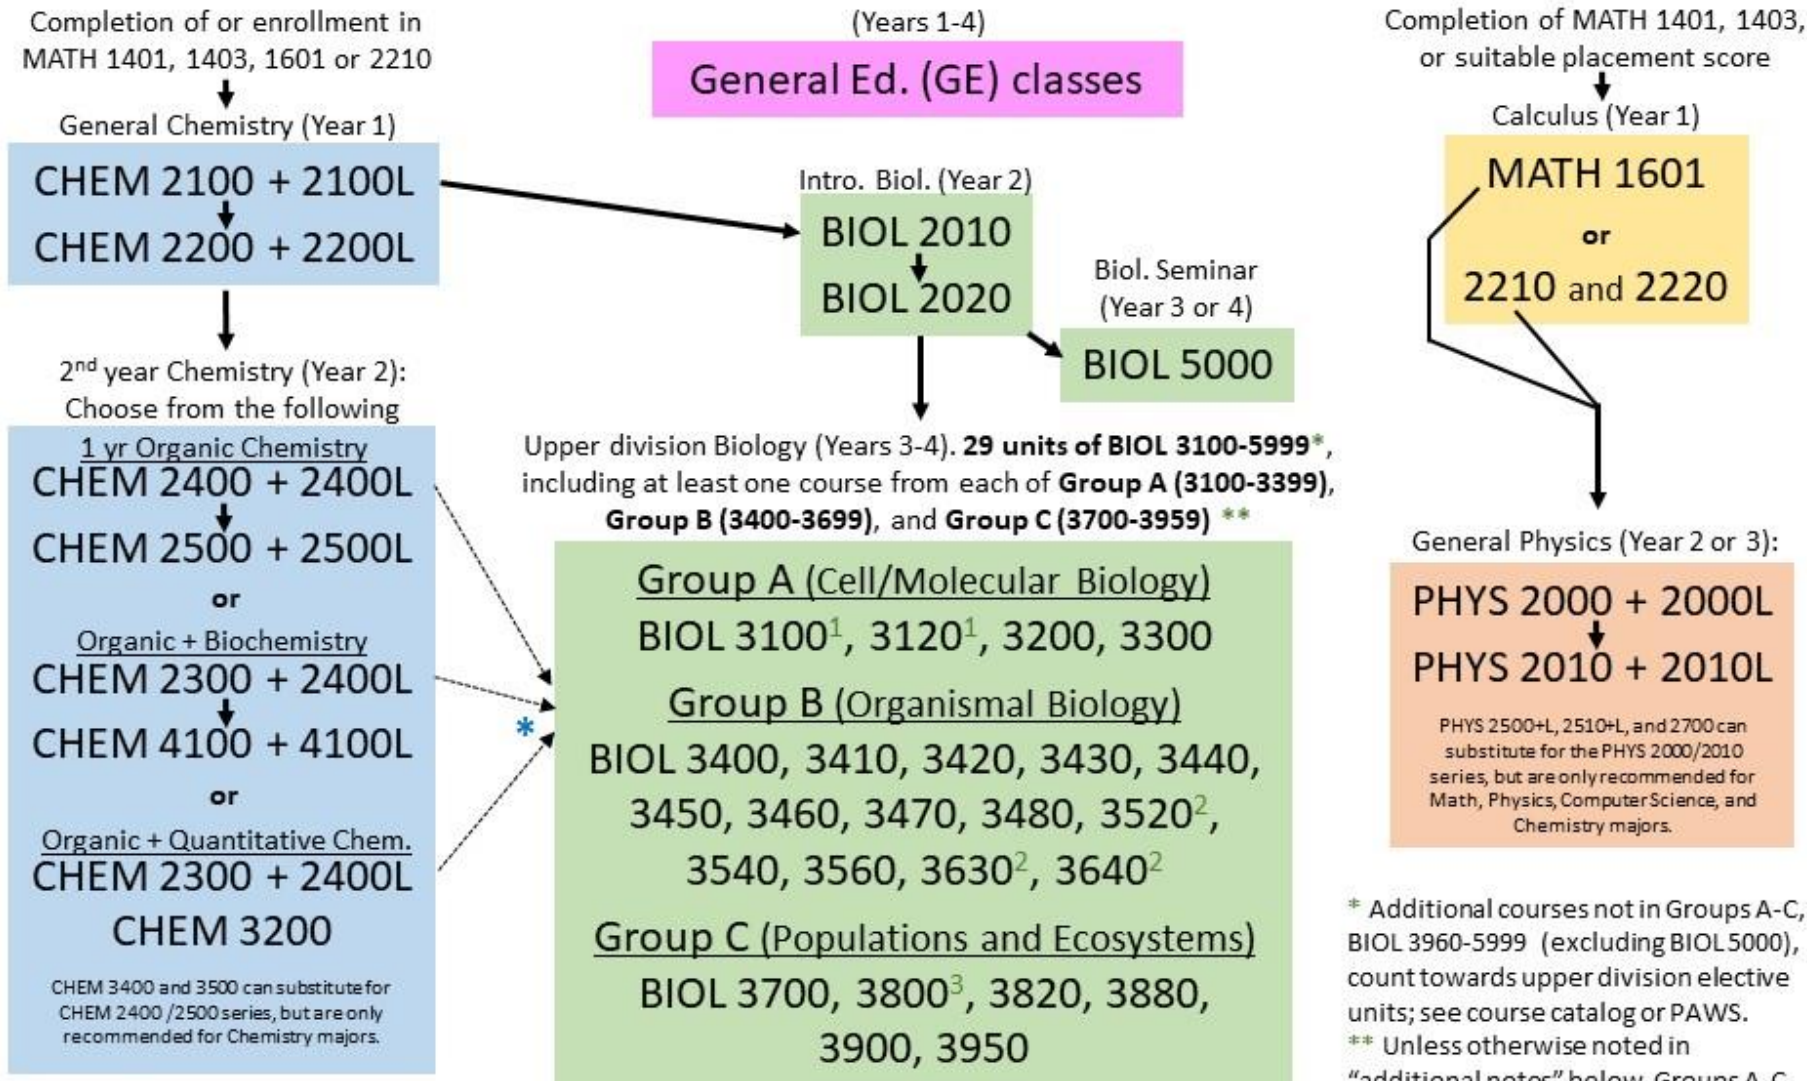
Completion of or enrollment in MATH 1401, 1403, 1601 or 2210

General Chemistry (Year 1)

CHEM 2100 + 2100L
CHEM 2200 + 2200L

2nd year Chemistry (Year 2): Choose from the following

1 yr Organic Chemistry
CHEM 2400 + 2400L
CHEM 2500 + 2500L
or
Organic + Biochemistry
CHEM 2300 + 2400L
CHEM 4100 + 4100L
or
Organic + Quantitative Chem.
CHEM 2300 + 2400L
CHEM 3200

CHEM 3400 and 3500 can substitute for CHEM 2400 /2500 series, but are only recommended for Chemistry majors.

(Years 1-4)
General Ed. (GE) classes

Intro. Biol. (Year 2)
BIOL 2010
BIOL 2020

Biol. Seminar (Year 3 or 4)
BIOL 5000

*

Upper division Biology (Years 3-4). **29 units of BIOL 3100-5999***, including at least one course from each of **Group A (3100-3399)**, **Group B (3400-3699)**, and **Group C (3700-3959)** **

Group A (Cell/Molecular Biology)
BIOL 3100$^1$, 3120$^1$, 3200, 3300

Group B (Organismal Biology)
BIOL 3400, 3410, 3420, 3430, 3440, 3450, 3460, 3470, 3480, 3520$^2$, 3540, 3560, 3630$^2$, 3640$^2$

Group C (Populations and Ecosystems)
BIOL 3700, 3800$^3$, 3820, 3880, 3900, 3950

Completion of MATH 1401, 1403, or suitable placement score

Calculus (Year 1)
MATH 1601
or
2210 and 2220

General Physics (Year 2 or 3):
PHYS 2000 + 2000L
PHYS 2010 + 2010L

PHYS 2500+L, 2510+L, and 2700 can substitute for the PHYS 2000/2010 series, but are only recommended for Math, Physics, Computer Science, and Chemistry majors.

* Additional courses not in Groups A-C, BIOL 3960-5999 (excluding BIOL 5000), count towards upper division elective units; see course catalog or PAWS.
** Unless otherwise noted in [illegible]